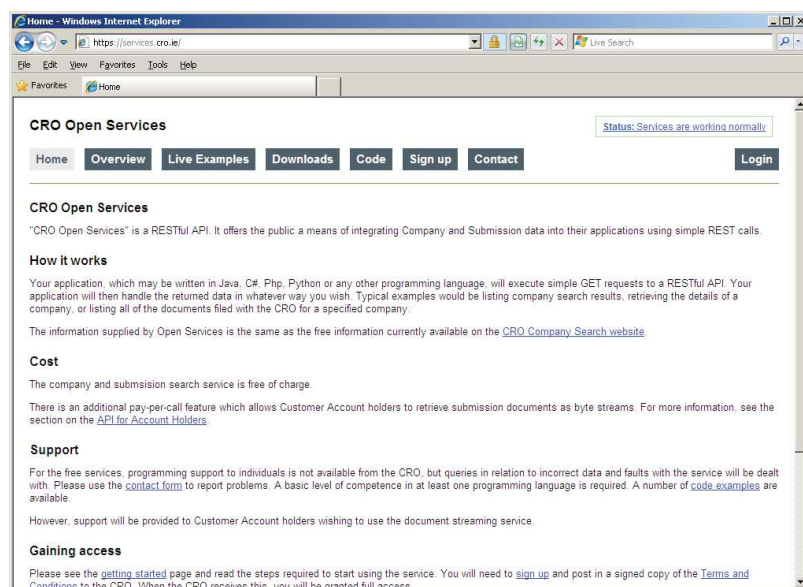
Home - Windows Internet Explorer

https://services.cro.ie/

Live Search

File Edit View Favorites Tools Help

Favorites Home

CRO Open Services

Status: Services are working normally

Home Overview Live Examples Downloads Code Sign up Contact Login

CRO Open Services

"CRO Open Services" is a RESTful API. It offers the public a means of integrating Company and Submission data into their applications using simple REST calls.

How it works

Your application, which may be written in Java, C#, Php, Python or any other programming language, will execute simple GET requests to a RESTful API. Your application will then handle the returned data in whatever way you wish. Typical examples would be listing company search results, retrieving the details of a company, or listing all of the documents filed with the CRO for a specified company.

The information supplied by Open Services is the same as the free information currently available on the CRO Company Search website.

Cost

The company and submsision search service is free of charge.

There is an additional pay-per-call feature which allows Customer Account holders to retrieve submission documents as byte streams. For more information, see the section on the API for Account Holders.

Support

For the free services, programming support to individuals is not available from the CRO, but queries in relation to incorrect data and faults with the service will be dealt with. Please use the contact form to report problems. A basic level of competence in at least one programming language is required. A number of code examples are available.

However, support will be provided to Customer Account holders wishing to use the document streaming service.

Gaining access

Please see the getting started page and read the steps required to start using the service. You will need to sign up and post in a signed copy of the Terms and Conditions to the CRO. When the CRO receives this, you will be granted full access.